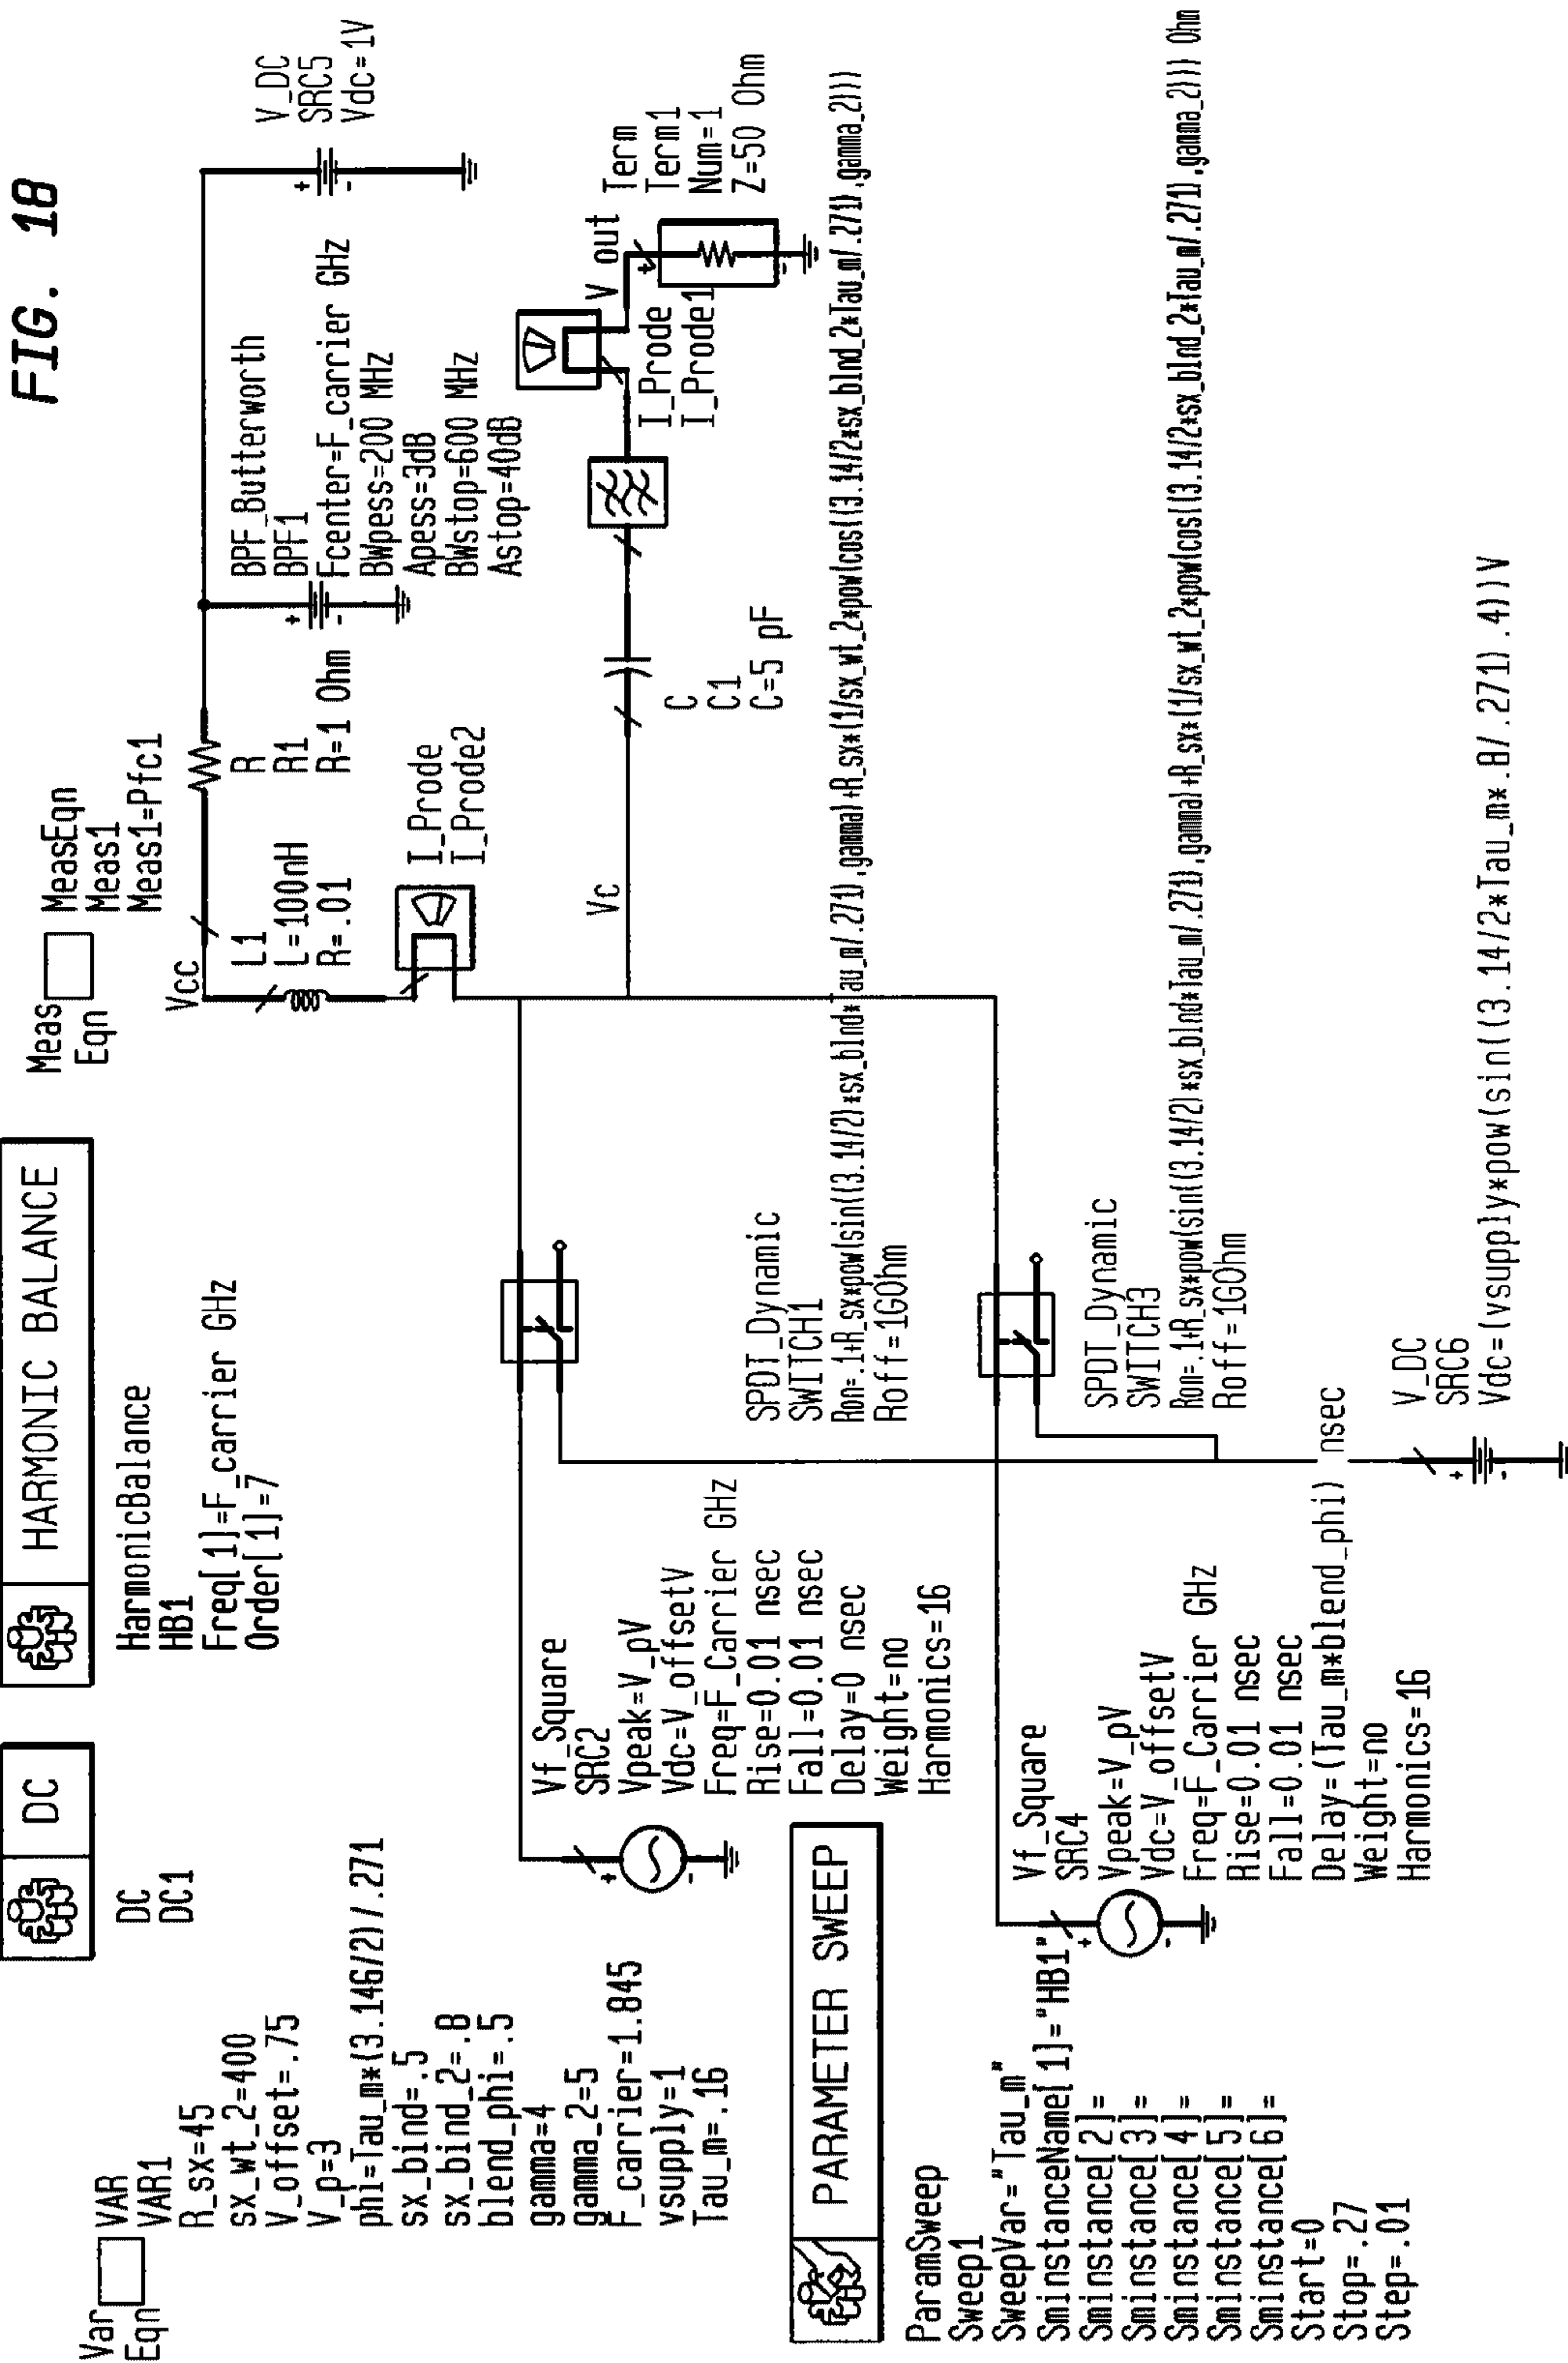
FIG. 18

DC
DC
DC1

HARMONIC BALANCE
HarmonicBalance
HB1
Freq[1]=F_carrier GHz
Order[1]=7

Meas
Eqn
MeasEqn
Meas1
Meas1=Pfc1

Var
Eqn
VAR
VAR1
R_sx=45
sx_wt_2=400
V_offset=.75
V_p=3
phi=Tau_m*(3.146/2)/.271
sx_bind=.5
sx_bind_2=.8
blend_phi=.5
gamma=4
gamma_2=5
F_carrier=1.845
vsupply=1
Tau_m=.16

PARAMETER SWEEP
ParamSweep
Sweep1
SweepVar="Tau_m"
SmInstanceName[1]="HB1"
SmInstance[2]=
SmInstance[3]=
SmInstance[4]=
SmInstance[5]=
SmInstance[6]=
Start=0
Stop=.27
Step=.01

Vcc
L1
L=100nH
R=.01

I_Prode
I_Prode2

R
R1
R=1 Ohm

BPF_Butterworth
BPF1
Fcenter=F_carrier GHz
BWpess=200 MHz
Apess=3dB
BWstop=600 MHz
Astop=40dB

V_DC
SRC5
Vdc=1V

Vc

C
C1
C=5 pF

I_Prode
I_Prode1

V out
Term
Term1
Num=1
Z=50 Ohm

Ron=.1+R_sx*pow(sin((3.14/2)*sx_blnd*Tau_m/.271),gamma)+R_sx*(1/sx_wt_2*pow(cos((3.14/2*sx_blnd_2*Tau_m/.271),gamma_2)))

SPDT_Dynamic
SWITCH1
Ron=.1+R_sx*pow(sin((3.14/2)*sx_blnd*Tau_m/.271),gamma)+R_sx*(1/sx_wt_2*pow(cos((3.14/2*sx_blnd_2*Tau_m/.271),gamma_2))) Ohm
Roff=1GOhm

SPDT_Dynamic
SWITCH3
Ron=.1+R_sx*pow(sin((3.14/2)*sx_blnd*Tau_m/.271),gamma)+R_sx*(1/sx_wt_2*pow(cos((3.14/2*sx_blnd_2*Tau_m/.271),gamma_2))) Ohm
Roff=1GOhm

Vf_Square
SRC2
Vpeak=V_pV
Vdc=V_offsetV
Freq=F_Carrier GHz
Rise=0.01 nsec
Fall=0.01 nsec
Delay=0 nsec
Weight=no
Harmonics=16

Vf_Square
SRC4
Vpeak=V_pV
Vdc=V_offsetV
Freq=F_Carrier GHz
Rise=0.01 nsec
Fall=0.01 nsec
Delay=(Tau_m*blend_phi) nsec
Weight=no
Harmonics=16

V_DC
SRC6
Vdc=(vsupply*pow(sin((3.14/2*Tau_m*.8/.271).4))V